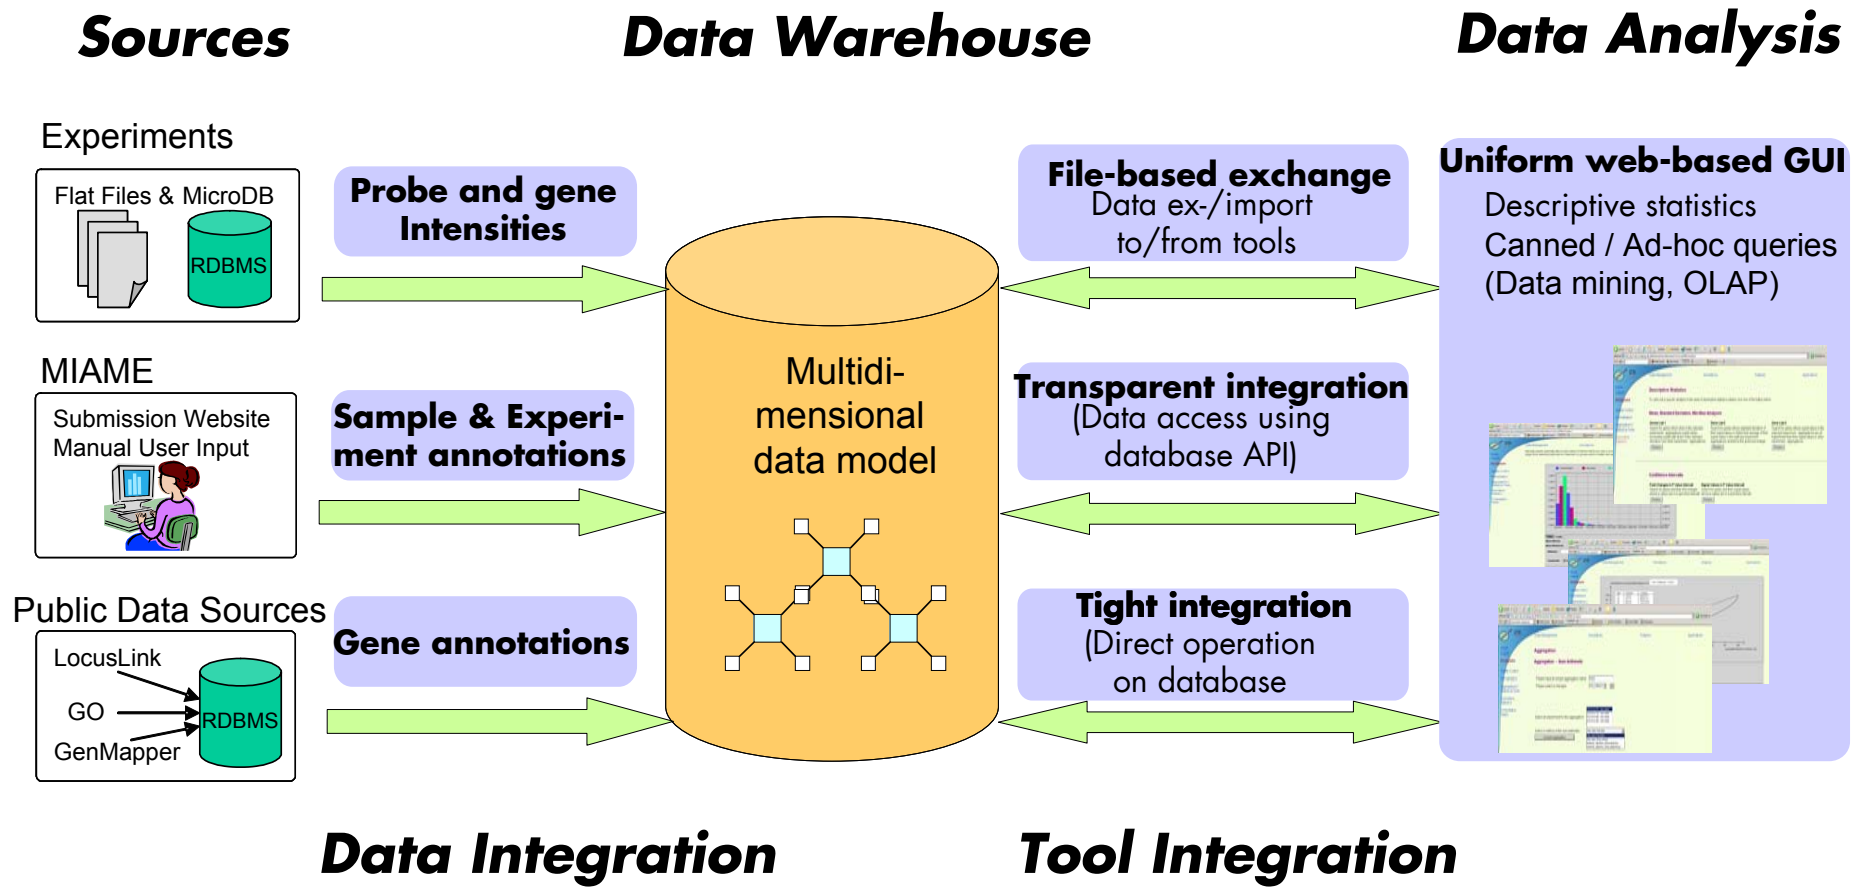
Sources

Data Warehouse

Data Analysis

Experiments

Flat Files & MicroDB

RDBMS

Probe and gene Intensities

Multidimensional data model

File-based exchange
Data ex-/import to/from tools

Uniform web-based GUI
Descriptive statistics
Canned / Ad-hoc queries
(Data mining, OLAP)

MIAME

Submission Website
Manual User Input

Sample & Experiment annotations

Transparent integration
(Data access using database API)

Public Data Sources

LocusLink
GO
GenMapper
RDBMS

Gene annotations

Tight integration
(Direct operation on database

Data Integration

Tool Integration